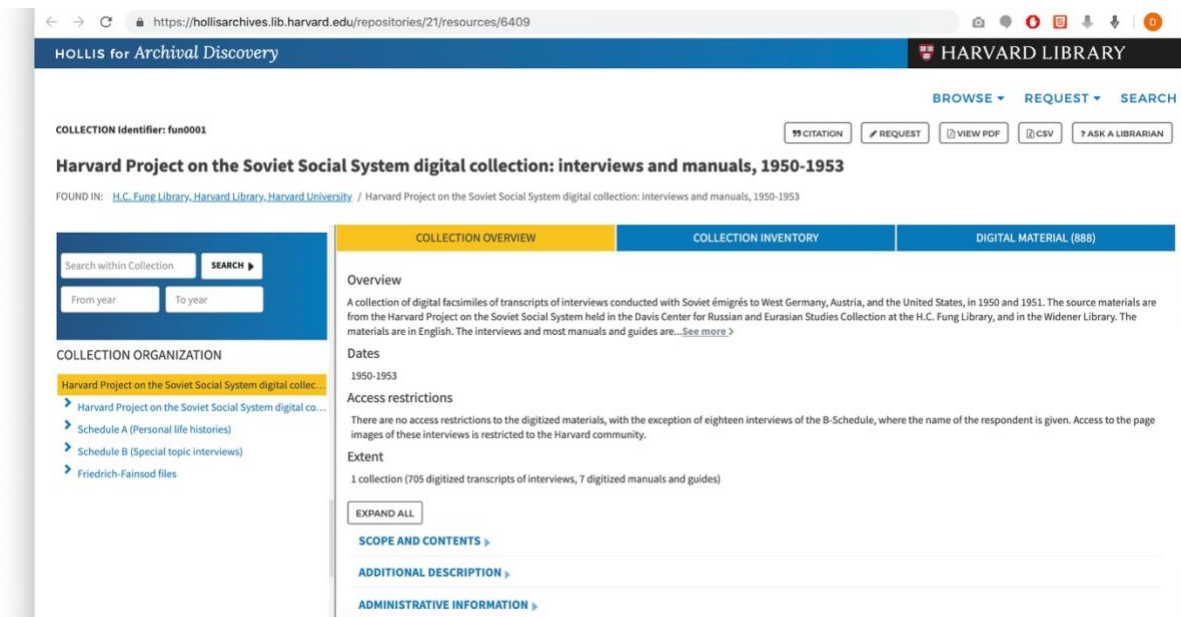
https://hollisarchives.lib.harvard.edu/repositories/21/resources/6409

HOLLIS for Archival Discovery

HARVARD LIBRARY

BROWSE ▾ REQUEST ▾ SEARCH

COLLECTION Identifier: fun0001

CITATION REQUEST VIEW PDF CSV ? ASK A LIBRARIAN

Harvard Project on the Soviet Social System digital collection: interviews and manuals, 1950-1953

FOUND IN: H.C. Fung Library, Harvard Library, Harvard University / Harvard Project on the Soviet Social System digital collection: interviews and manuals, 1950-1953

Search within Collection SEARCH

From year To year

COLLECTION ORGANIZATION

Harvard Project on the Soviet Social System digital collec...

Harvard Project on the Soviet Social System digital co...

Schedule A (Personal life histories)

Schedule B (Special topic interviews)

Friedrich-Fainsod files

COLLECTION OVERVIEW | COLLECTION INVENTORY | DIGITAL MATERIAL (888)

Overview

A collection of digital facsimiles of transcripts of interviews conducted with Soviet émigrés to West Germany, Austria, and the United States, in 1950 and 1951. The source materials are from the Harvard Project on the Soviet Social System held in the Davis Center for Russian and Eurasian Studies Collection at the H.C. Fung Library, and in the Widener Library. The materials are in English. The interviews and most manuals and guides are...See more

Dates

1950-1953

Access restrictions

There are no access restrictions to the digitized materials, with the exception of eighteen interviews of the B-Schedule, where the name of the respondent is given. Access to the page images of these interviews is restricted to the Harvard community.

Extent

1 collection (705 digitized transcripts of interviews, 7 digitized manuals and guides)

EXPAND ALL

SCOPE AND CONTENTS

ADDITIONAL DESCRIPTION

ADMINISTRATIVE INFORMATION